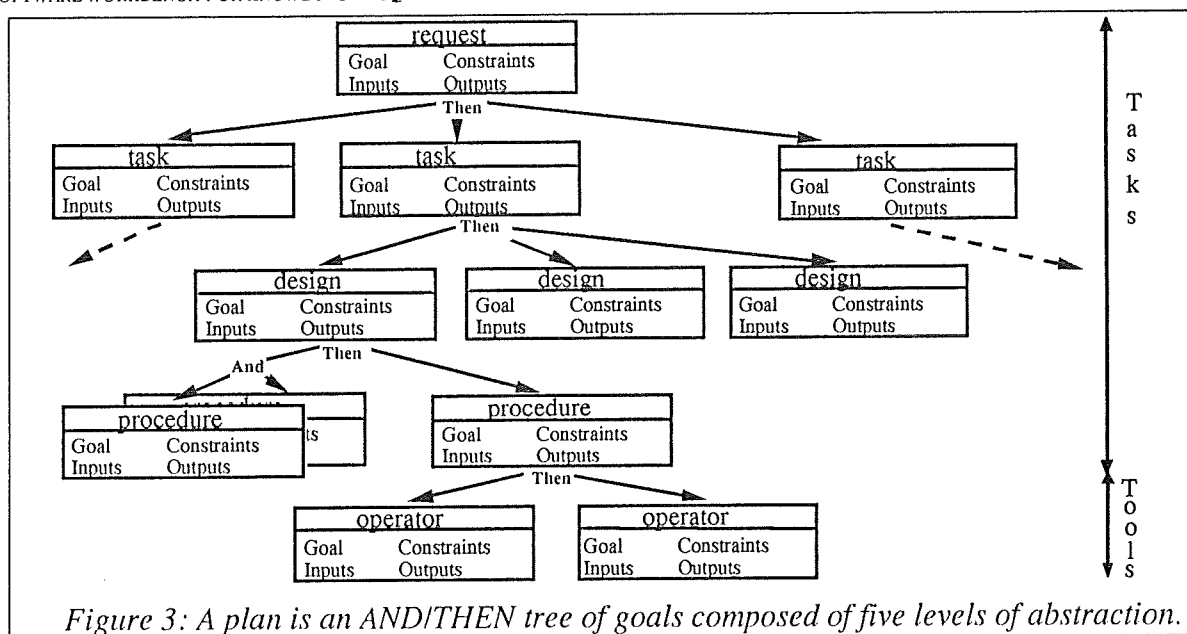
request
Goal Constraints
Inputs Outputs

Then

task
Goal Constraints
Inputs Outputs

task
Goal Constraints
Inputs Outputs

task
Goal Constraints
Inputs Outputs

Then

design
Goal Constraints
Inputs Outputs

design
Goal Constraints
Inputs Outputs

design
Goal Constraints
Inputs Outputs

And

Then

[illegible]
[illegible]ts

procedure
Goal Constraints
Inputs Outputs

procedure
Goal Constraints
Inputs Outputs

Then

operator
Goal Constraints
Inputs Outputs

operator
Goal Constraints
Inputs Outputs

T a s k s

T o o l s

Figure 3: A plan is an AND/THEN tree of goals composed of five levels of abstraction.